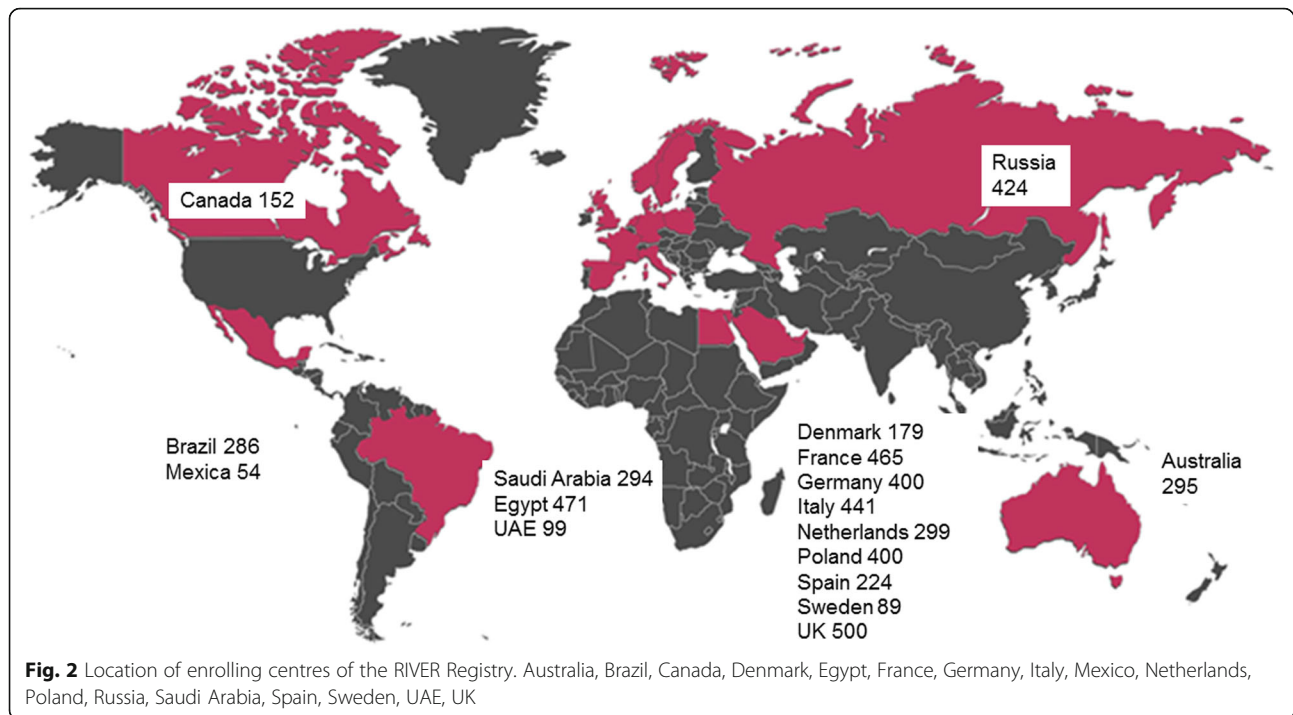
Canada 152

Russia 424

Brazil 286
Mexica 54

Saudi Arabia 294
Egypt 471
UAE 99

Denmark 179
France 465
Germany 400
Italy 441
Netherlands 299
Poland 400
Spain 224
Sweden 89
UK 500

Australia 295

**Fig. 2** Location of enrolling centres of the RIVER Registry. Australia, Brazil, Canada, Denmark, Egypt, France, Germany, Italy, Mexico, Netherlands, Poland, Russia, Saudi Arabia, Spain, Sweden, UAE, UK